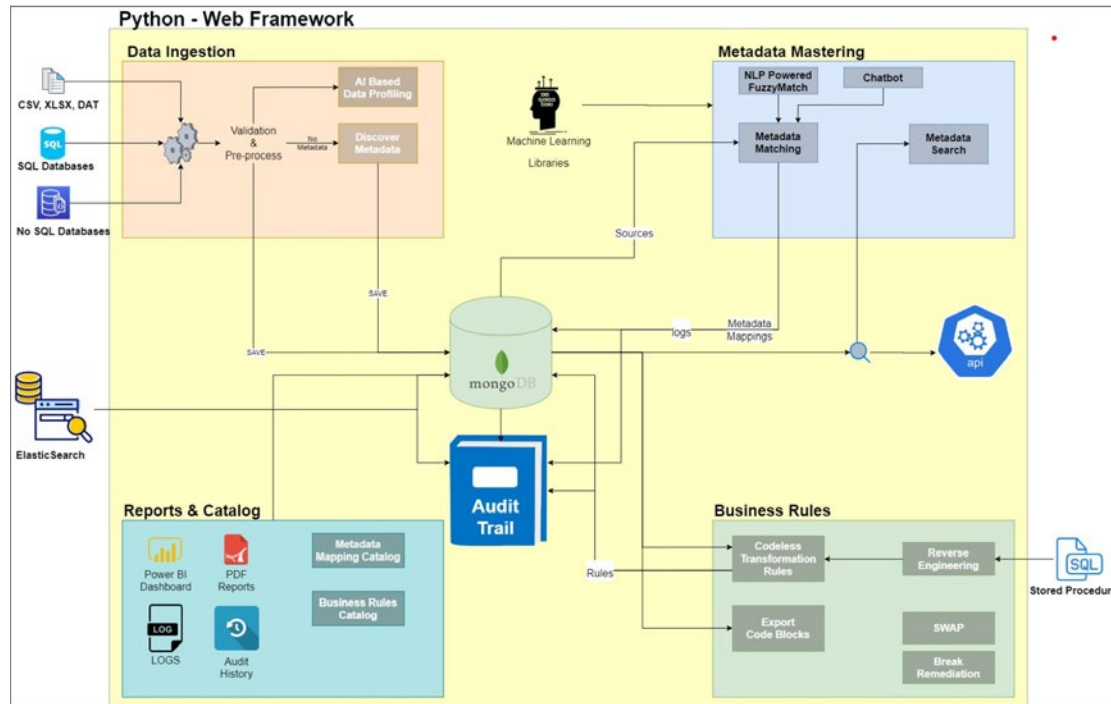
Python - Web Framework

Data Ingestion

CSV, XLSX, DAT

SQL

SQL Databases

No SQL Databases

Validation & Pre-process

AI Based Data Profiling

No Metadata

Discover Metadata

SAVE

SAVE

Machine Learning Libraries

Metadata Mastering

NLP Powered FuzzyMatch

Chatbot

Metadata Matching

Metadata Search

Sources

logs

Metadata Mappings

mongoDB

api

ElasticSearch

Audit Trail

Reports & Catalog

Power BI Dashboard

PDF Reports

LOG

LOGS

Audit History

Metadata Mapping Catalog

Business Rules Catalog

Rules

Business Rules

Codeless Transformation Rules

Reverse Engineering

SQL

Stored Procedur

Export Code Blocks

SWAP

Break Remediation